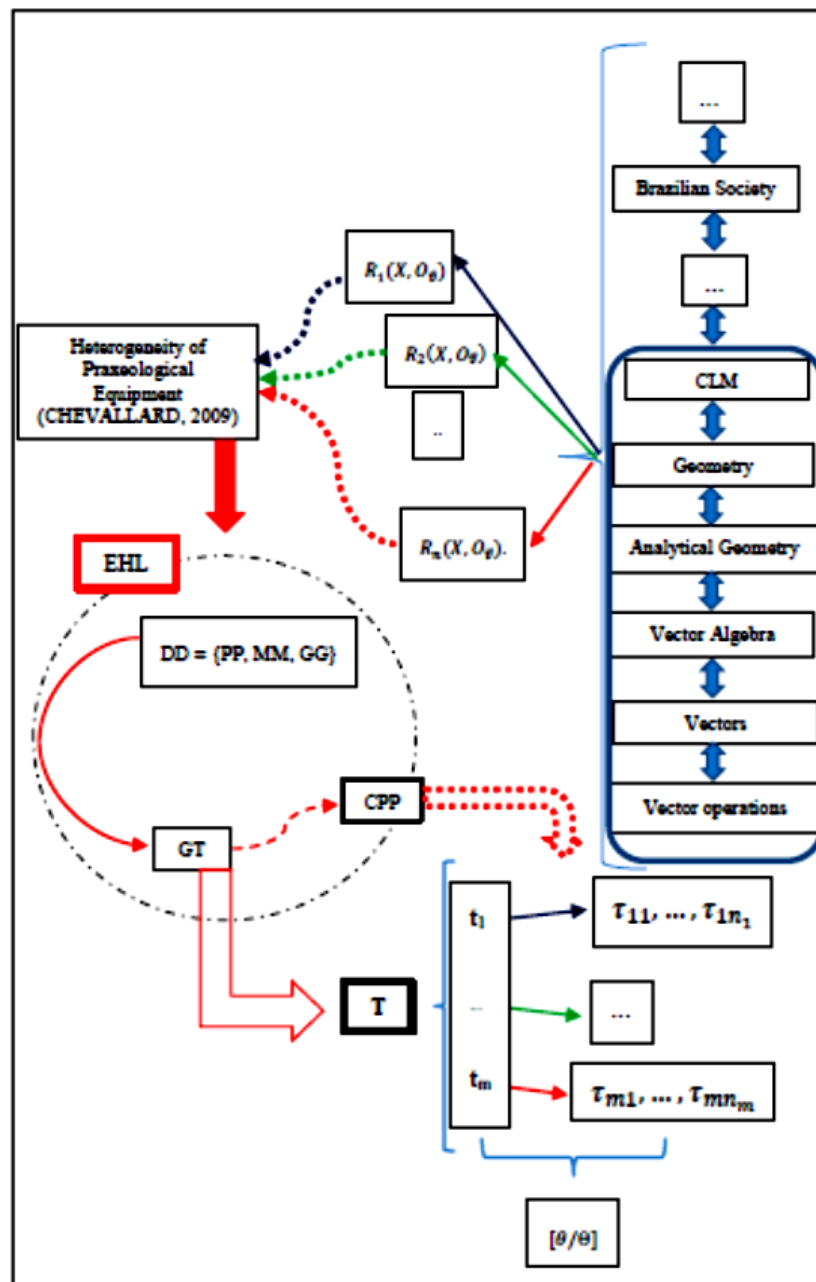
...

Brazilian Society

...

CLM

Geometry

Analytical Geometry

Vector Algebra

Vectors

Vector operations

$R_1(X, O_g)$

$R_2(X, O_g)$

..

$R_n(X, O_g)$.

Heterogeneity of Praxeological Equipment (CHEVALLARD, 2009)

EHL

DD = {PP, MM, GG}

CPP

GT

T

$t_1$

...

$t_m$

$\tau_{11}, \ldots, \tau_{1n_1}$

...

$\tau_{m1}, \ldots, \tau_{mn_m}$

$[\theta/\Theta]$